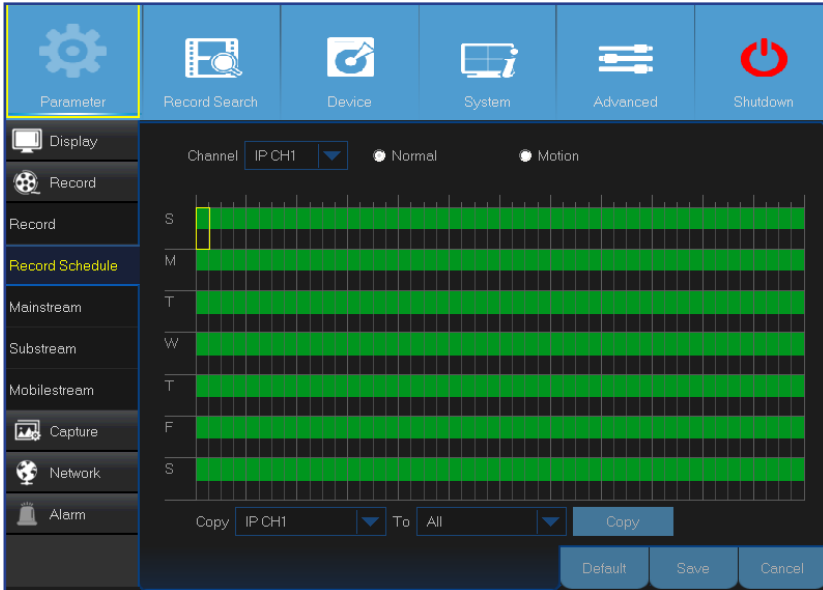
Parameter
Record Search
Device
System
Advanced
Shutdown

Display
Record
Record
Record Schedule
Mainstream
Substream
Mobilestream
Capture
Network
Alarm

Channel IP CH1
Normal
Motion

S
M
T
W
T
F
S

Copy IP CH1
To All
Copy

Default
Save
Cancel